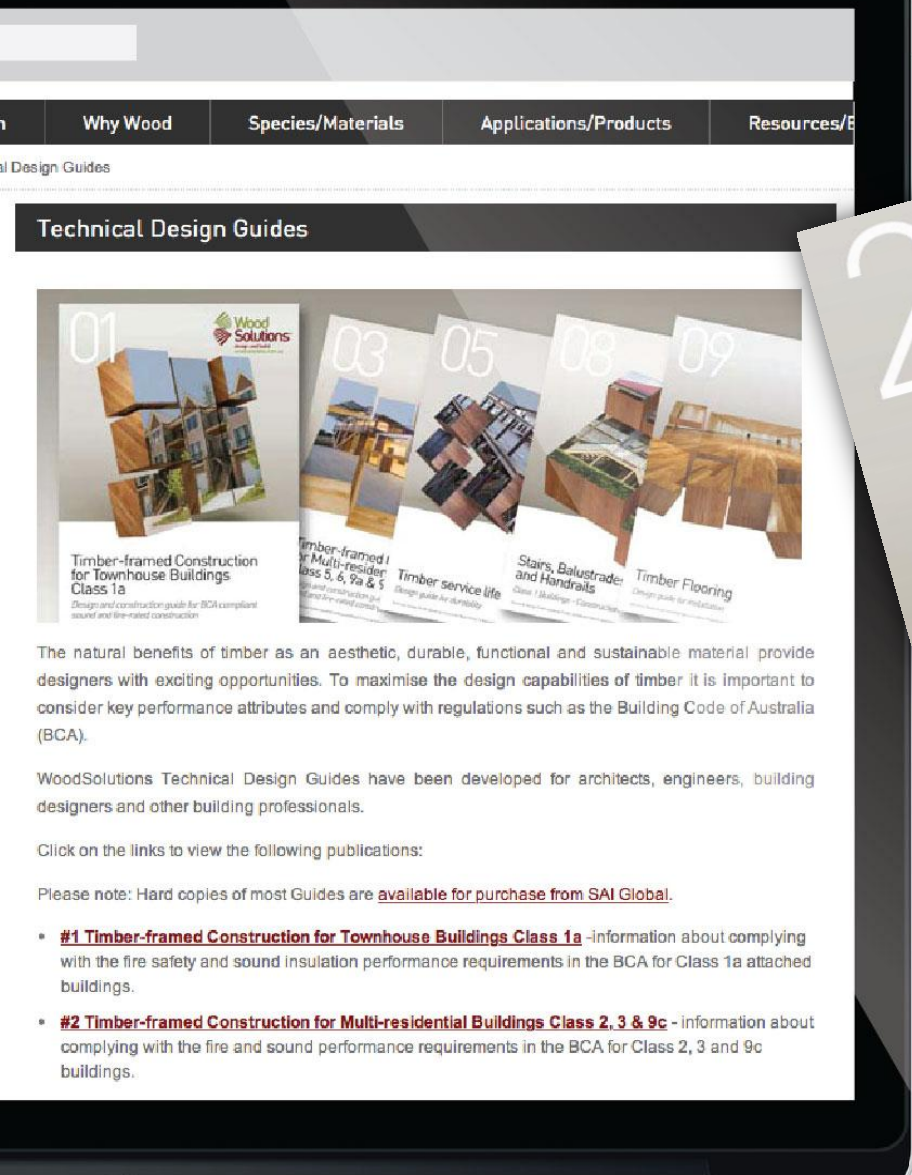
n | Why Wood | Species/Materials | Applications/Products | Resources/E

al Design Guides

Technical Design Guides

01

Wood Solutions

Timber-framed Construction for Townhouse Buildings Class 1a

Design and construction guide for BCA compliant sound and fire-rated construction

03

mber-framed for Multi-residen lass 5, 6, 9a & 9

05

Timber service life

Design guide for durability

08

Stairs, Balustrades and Handrails

Class 1 Buildings - Construction

09

Timber Flooring

Design guide for installation

The natural benefits of timber as an aesthetic, durable, functional and sustainable material provide designers with exciting opportunities. To maximise the design capabilities of timber it is important to consider key performance attributes and comply with regulations such as the Building Code of Australia (BCA).

WoodSolutions Technical Design Guides have been developed for architects, engineers, building designers and other building professionals.

Click on the links to view the following publications:

Please note: Hard copies of most Guides are available for purchase from SAI Global.

- #1 Timber-framed Construction for Townhouse Buildings Class 1a -information about complying with the fire safety and sound insulation performance requirements in the BCA for Class 1a attached buildings.
- #2 Timber-framed Construction for Multi-residential Buildings Class 2, 3 & 9c - information about complying with the fire and sound performance requirements in the BCA for Class 2, 3 and 9c buildings.